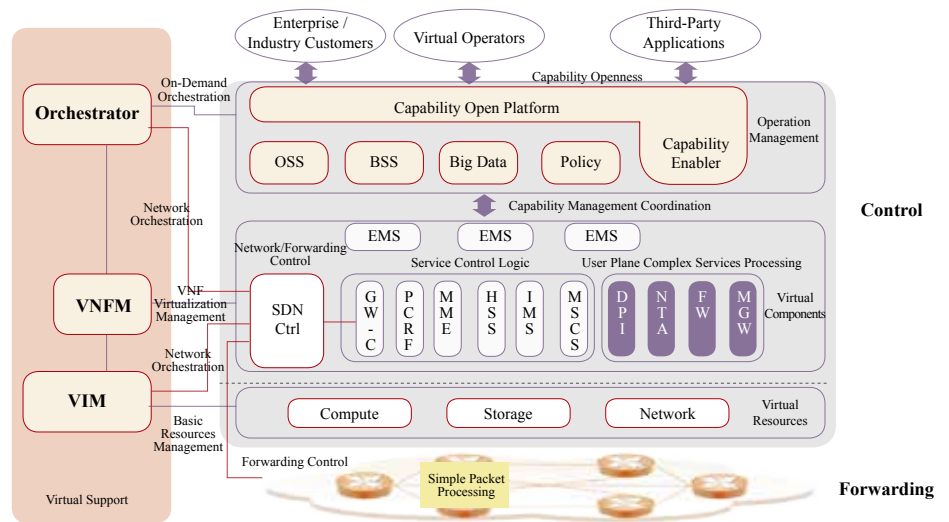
Enterprise / Industry Customers

Virtual Operators

Third-Party Applications

On-Demand Orchestration

Capability Openness

Orchestrator

Capability Open Platform

Operation Management

Capability Enabler

OSS

BSS

Big Data

Policy

Network Orchestration

Capability Management Coordination

Control

Network/Forwarding Control

EMS

EMS

EMS

Service Control Logic

User Plane Complex Services Processing

VNF Virtualization Management

VNFM

SDN Ctrl

GW-C

PCRF

MME

HSS

IMS

MSCS

DPI

NTA

FW

MGW

Virtual Components

Network Orchestration

VIM

Compute

Storage

Network

Virtual Resources

Basic Resources Management

Forwarding Control

Simple Packet Processing

Forwarding

Virtual Support